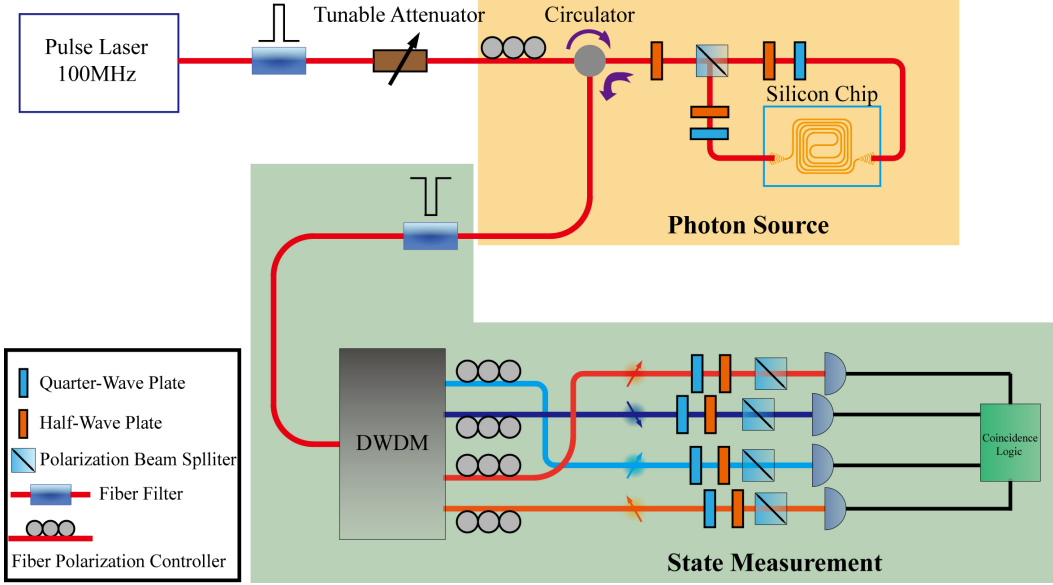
Pulse Laser 100MHz

Tunable Attenuator

Circulator

Silicon Chip

Photon Source

DWDM

Coincidence Logic

State Measurement

Quarter-Wave Plate

Half-Wave Plate

Polarization Beam Splliter

Fiber Filter

Fiber Polarization Controller